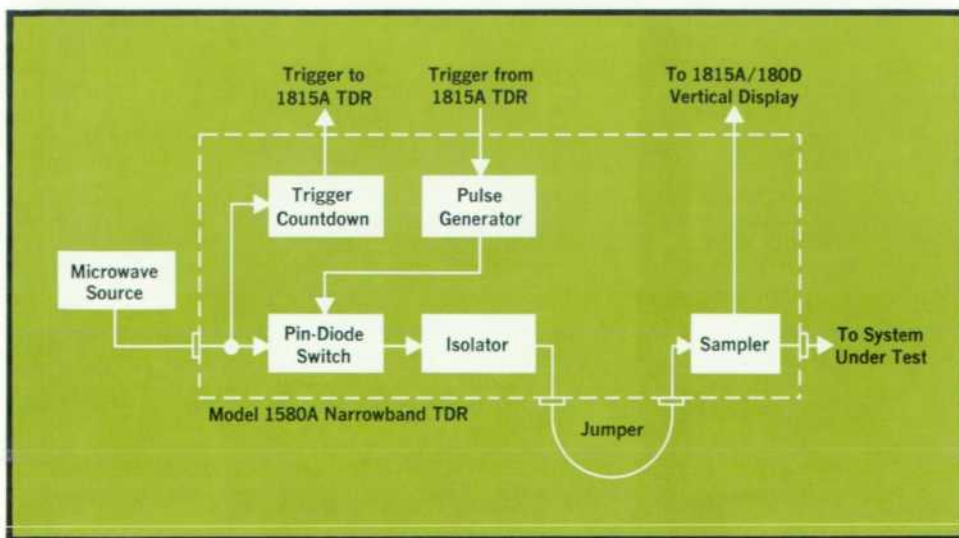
Trigger to 1815A TDR

Trigger from 1815A TDR

To 1815A/180D Vertical Display

Trigger Countdown

Pulse Generator

Microwave Source

Pin-Diode Switch

Isolator

Sampler

To System Under Test

Model 1580A Narrowband TDR

Jumper